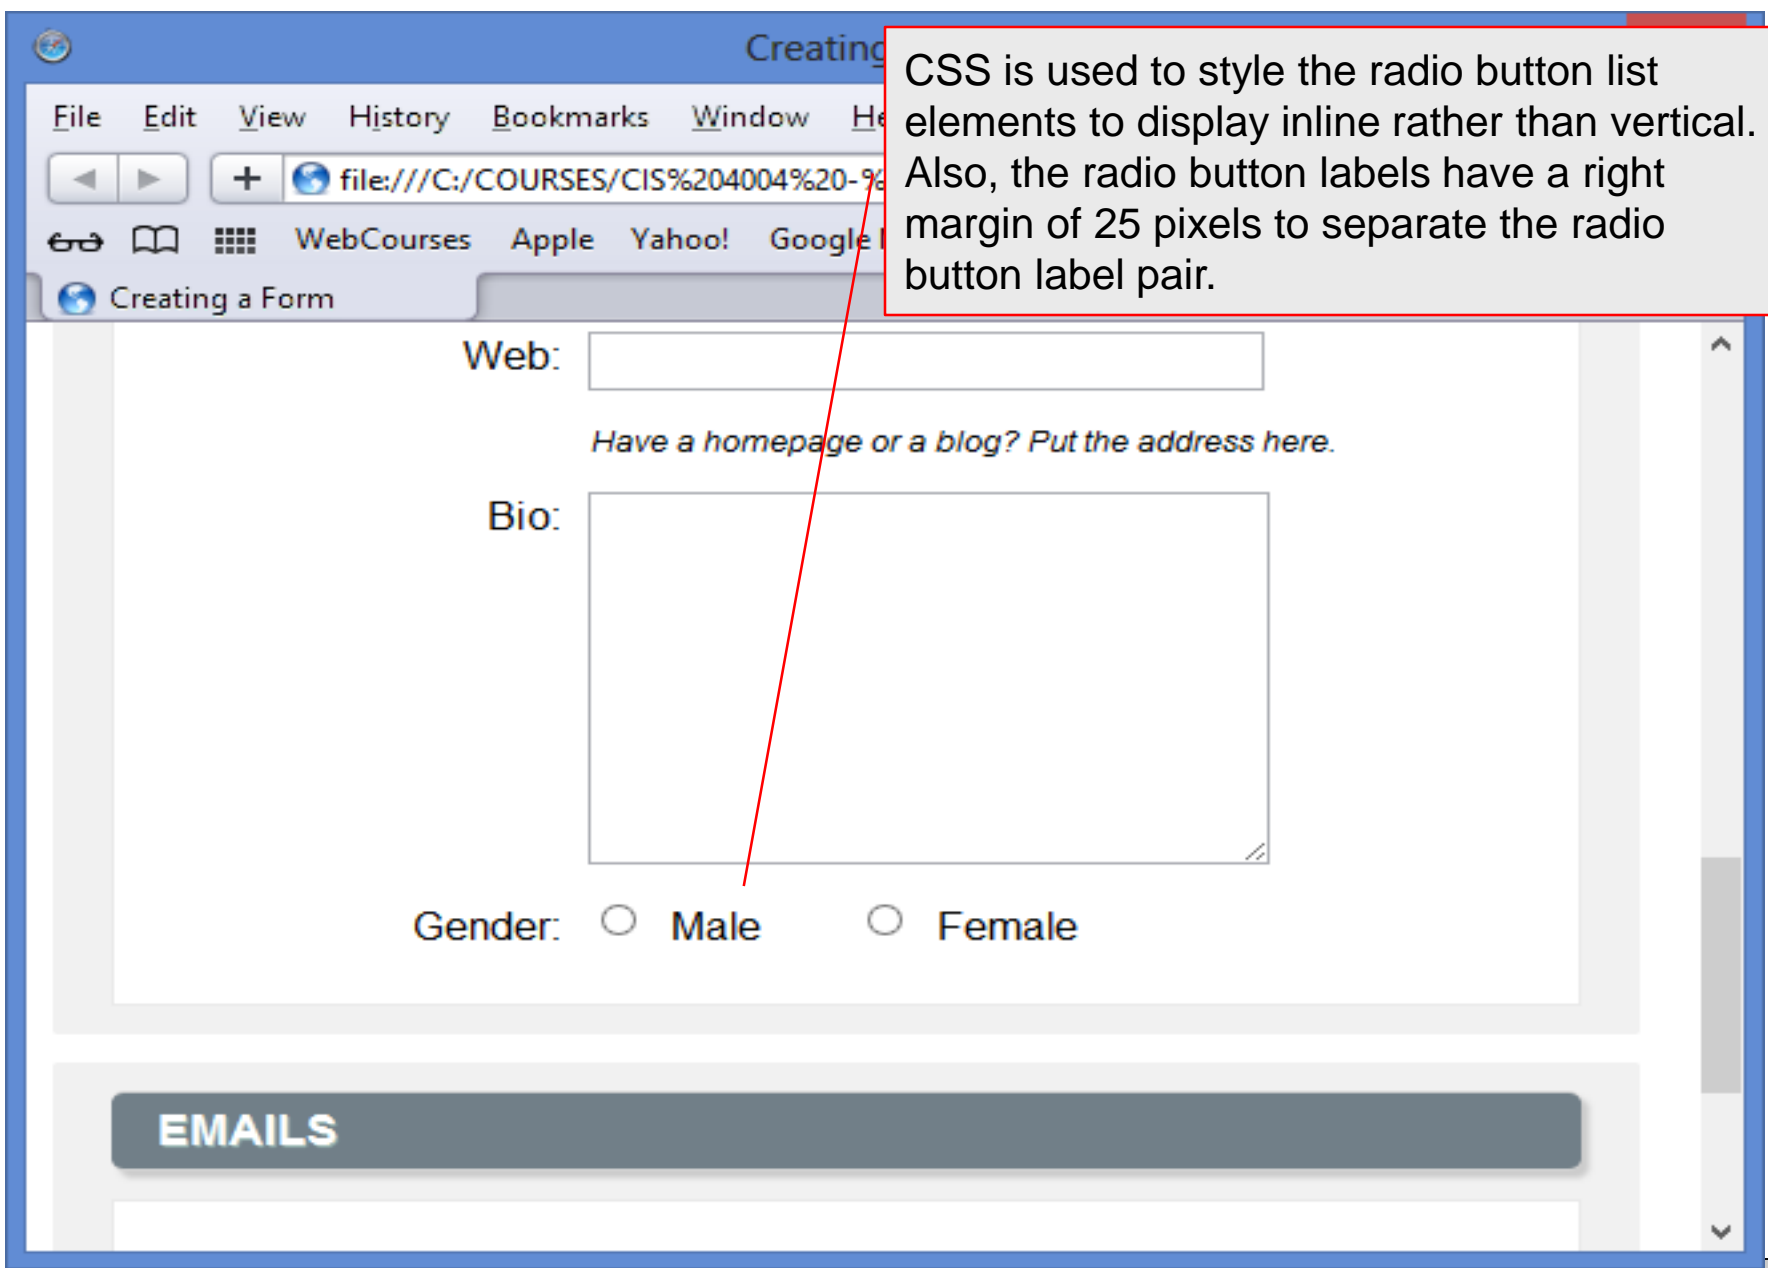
Creating

File Edit View History Bookmarks Window He

file:///C:/COURSES/CIS%204004%20-%

WebCourses Apple Yahoo! Google

Creating a Form

CSS is used to style the radio button list elements to display inline rather than vertical. Also, the radio button labels have a right margin of 25 pixels to separate the radio button label pair.

Web:

Have a homepage or a blog? Put the address here.

Bio:

Gender: Male Female

EMAILS